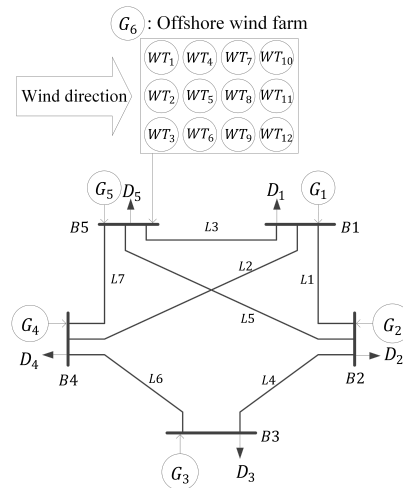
$G_6$ : Offshore wind farm

Wind direction

$WT_1$ $WT_4$ $WT_7$ $WT_{10}$
$WT_2$ $WT_5$ $WT_8$ $WT_{11}$
$WT_3$ $WT_6$ $WT_9$ $WT_{12}$

$G_5$ $D_5$ $D_1$ $G_1$
$B5$ $L3$ $B1$
$L7$ $L2$ $L1$
$G_4$ $L5$ $G_2$
$D_4$ $D_2$
$B4$ $L6$ $L4$ $B2$
$B3$
$G_3$ $D_3$